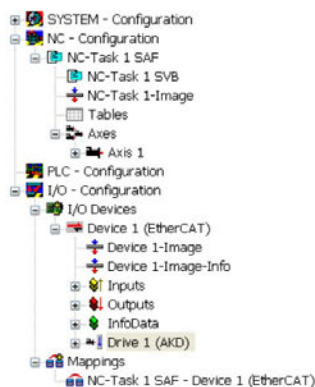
SYSTEM - Configuration
NC - Configuration
NC-Task 1 SAF
NC-Task 1 SVB
NC-Task 1-Image
Tables
Axes
Axis 1
PLC - Configuration
I/O - Configuration
I/O Devices
Device 1 (EtherCAT)
Device 1-Image
Device 1-Image-Info
Inputs
Outputs
InfoData
Drive 1 (AKD)
Mappings
NC-Task 1 SAF - Device 1 (EtherCAT)